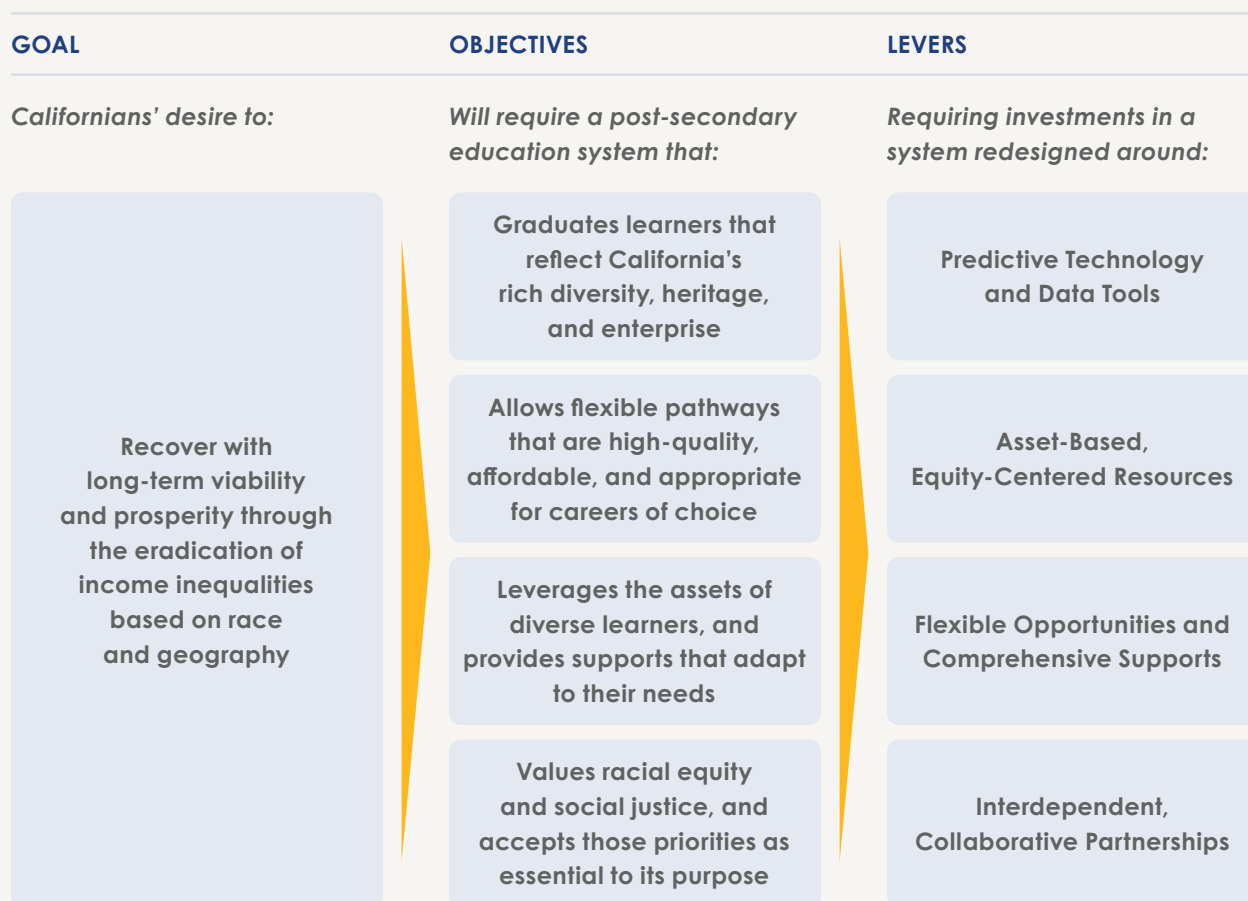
GOAL

Californians' desire to:

Recover with long-term viability and prosperity through the eradication of income inequalities based on race and geography

OBJECTIVES

Will require a post-secondary education system that:

Graduates learners that reflect California's rich diversity, heritage, and enterprise

Allows flexible pathways that are high-quality, affordable, and appropriate for careers of choice

Leverages the assets of diverse learners, and provides supports that adapt to their needs

Values racial equity and social justice, and accepts those priorities as essential to its purpose

LEVERS

Requiring investments in a system redesigned around:

Predictive Technology and Data Tools

Asset-Based, Equity-Centered Resources

Flexible Opportunities and Comprehensive Supports

Interdependent, Collaborative Partnerships